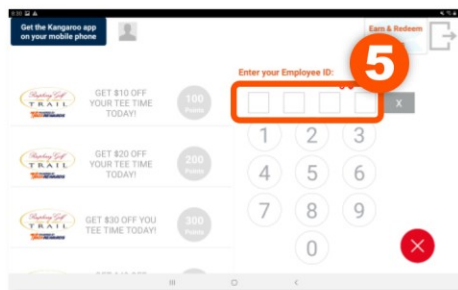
Get the Kangaroo app on your mobile phone

Earn & Redeem

Enter your Employee ID:

5

X

GET $10 OFF YOUR TEE TIME TODAY!

100 Points

GET $20 OFF YOUR TEE TIME TODAY!

200 Points

GET $30 OFF YOU TEE TIME TODAY!

300 Points

1 2 3
4 5 6
7 8 9
0